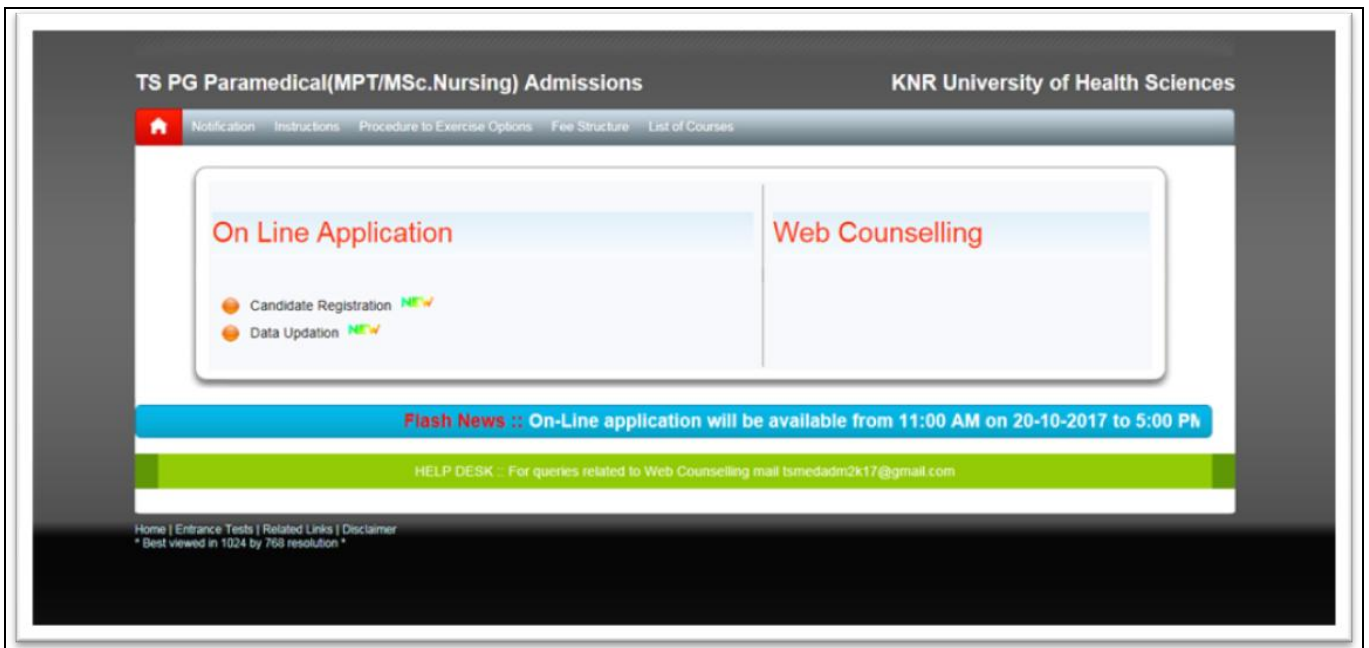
TS PG Paramedical(MPT/MSc.Nursing) Admissions

KNR University of Health Sciences

Notification Instructions Procedure to Exercise Options Fee Structure List of Courses

On Line Application

Candidate Registration NEW

Data Updation NEW

Web Counselling

Flash News :: On-Line application will be available from 11:00 AM on 20-10-2017 to 5:00 P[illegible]

HELP DESK :: For queries related to Web Counselling mail tsmedadm2k17@gmail.com

Home | Entrance Tests | Related Links | Disclaimer
* Best viewed in 1024 by 768 resolution *